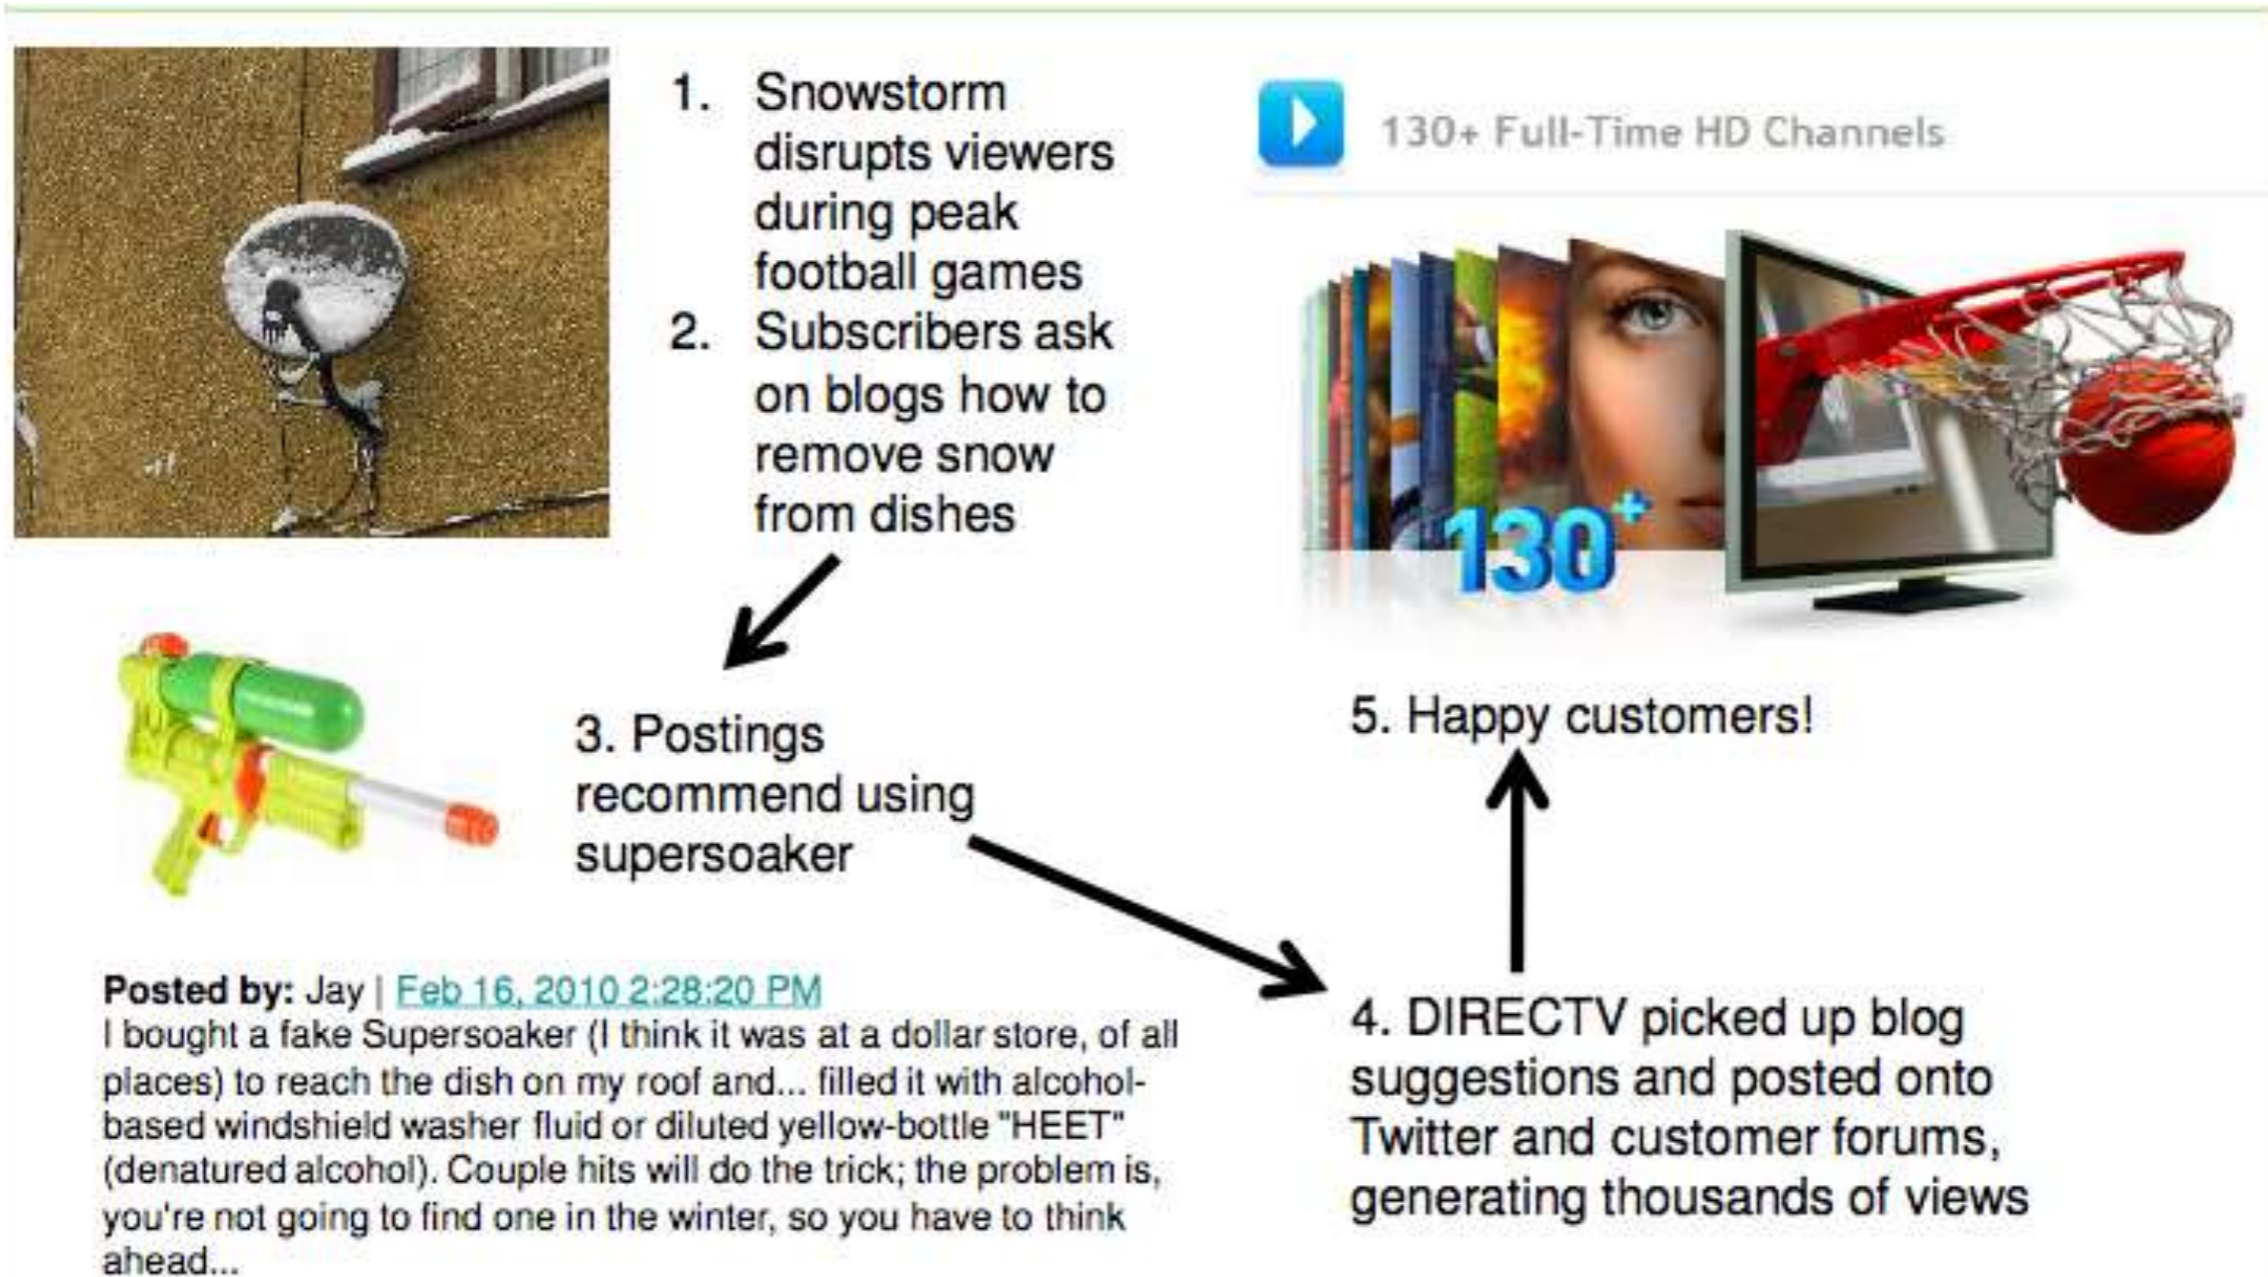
1. Snowstorm disrupts viewers during peak football games

2. Subscribers ask on blogs how to remove snow from dishes

130+ Full-Time HD Channels

130+

3. Postings recommend using supersoaker

5. Happy customers!

Posted by: Jay | Feb 16, 2010 2:28:20 PM
I bought a fake Supersoaker (I think it was at a dollar store, of all places) to reach the dish on my roof and... filled it with alcohol-based windshield washer fluid or diluted yellow-bottle "HEET" (denatured alcohol). Couple hits will do the trick; the problem is, you're not going to find one in the winter, so you have to think ahead...

4. DIRECTV picked up blog suggestions and posted onto Twitter and customer forums, generating thousands of views